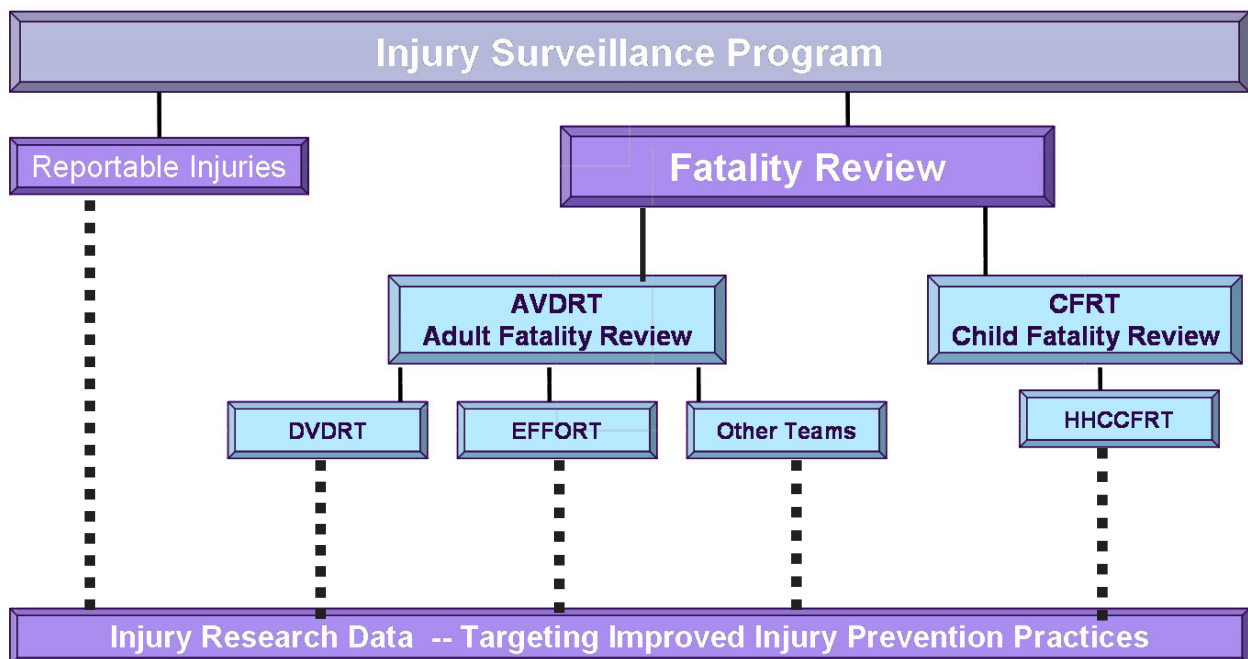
Injury Surveillance Program

Reportable Injuries

Fatality Review

AVDRT
Adult Fatality Review

CFRT
Child Fatality Review

DVDRT

EFFORT

Other Teams

HHCCFRT

Injury Research Data -- Targeting Improved Injury Prevention Practices